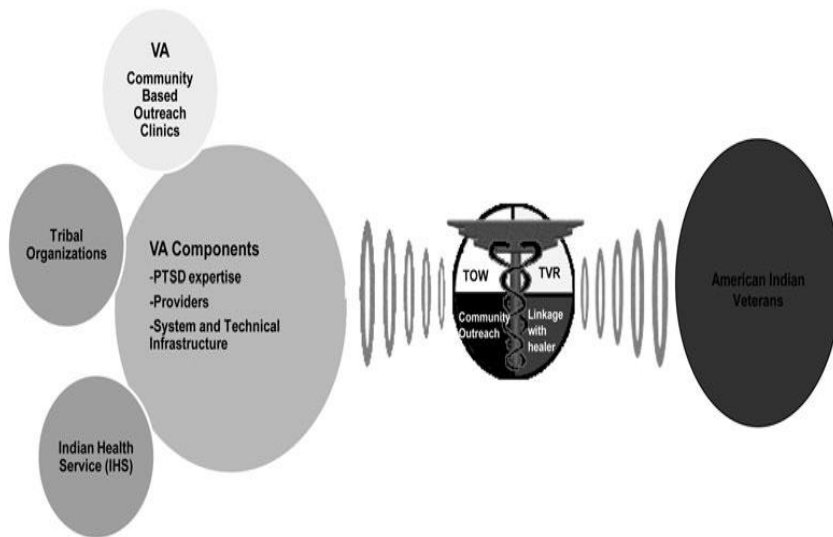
VA
Community Based Outreach Clinics

Tribal Organizations

VA Components
-PTSD expertise
-Providers
-System and Technical Infrastructure

Indian Health Service (IHS)

TOW
TVR
Community Outreach
Linkage with healer

American Indian Veterans